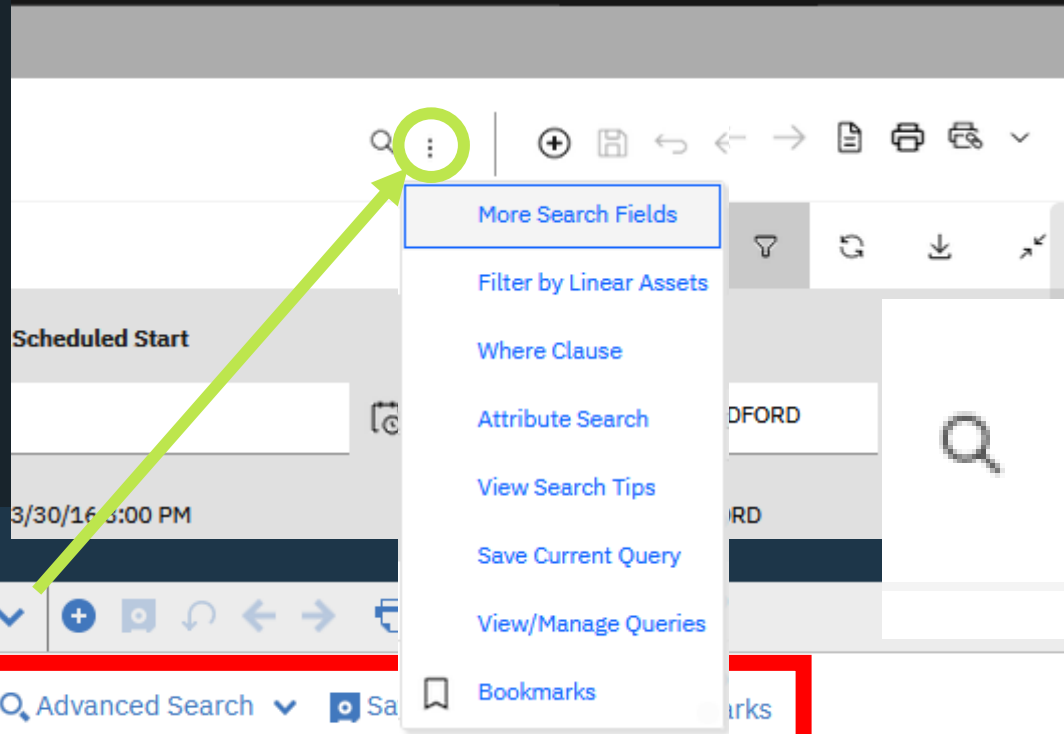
More Search Fields

Filter by Linear Assets

Where Clause

Attribute Search

View Search Tips

Save Current Query

View/Manage Queries

Bookmarks

Scheduled Start

DFORD

3/30/16 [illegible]:00 PM

ORD

Advanced Search

Sa

arks